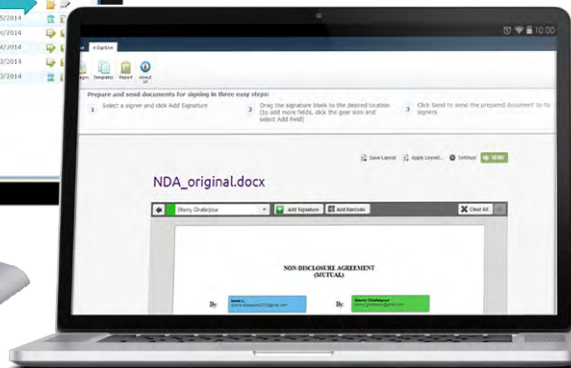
5/2014
4/2014
4/2014
3/2014
3/2014

10:00

e-SignLive

Packages Templates Report About us

Prepare and send documents for signing in three easy steps:

1 Select a signer and click Add Signature

2 Drag the signature block to the desired location (to add more fields, click the gear icon and select Add Field)

3 Click Send to send the prepared document to its signers.

Save Layout Apply Layout... Settings SEND

NDA_original.docx

Sherry Ghafarpour Add Signature Add Barcode Clear All

NON-DISCLOSURE AGREEMENT
(MUTUAL)

By: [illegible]

By: Sherry Ghafarpour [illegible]